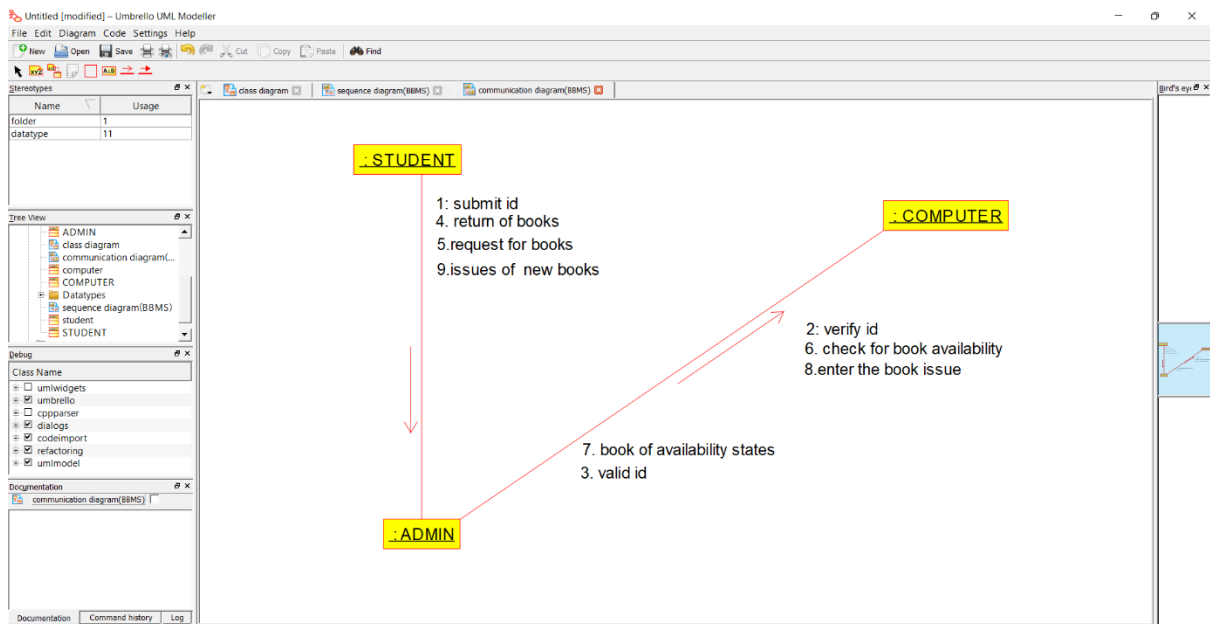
Untitled [modified] – Umbrello UML Modeller

File Edit Diagram Code Settings Help

New Open Save Cut Copy Paste Find

Stereotypes

| Name | Usage |
|---|---|
| folder | 1 |
| datatype | 11 |

Tree View

ADMIN
class diagram
communication diagram(...
computer
COMPUTER
Datatypes
sequence diagram(BBMS)
student
STUDENT

Debug

Class Name

umlwidgets
umbrello
cppparser
dialogs
codeimport
refactoring
umlmodel

Documentation

communication diagram(BBMS)

Documentation Command history Log

class diagram sequence diagram(BBMS) communication diagram(BBMS)

Bird's eye

: STUDENT

1: submit id
4. return of books
5.request for books
9.issues of new books

: COMPUTER

2: verify id
6. check for book availability
8.enter the book issue

7. book of availability states
3. valid id

: ADMIN